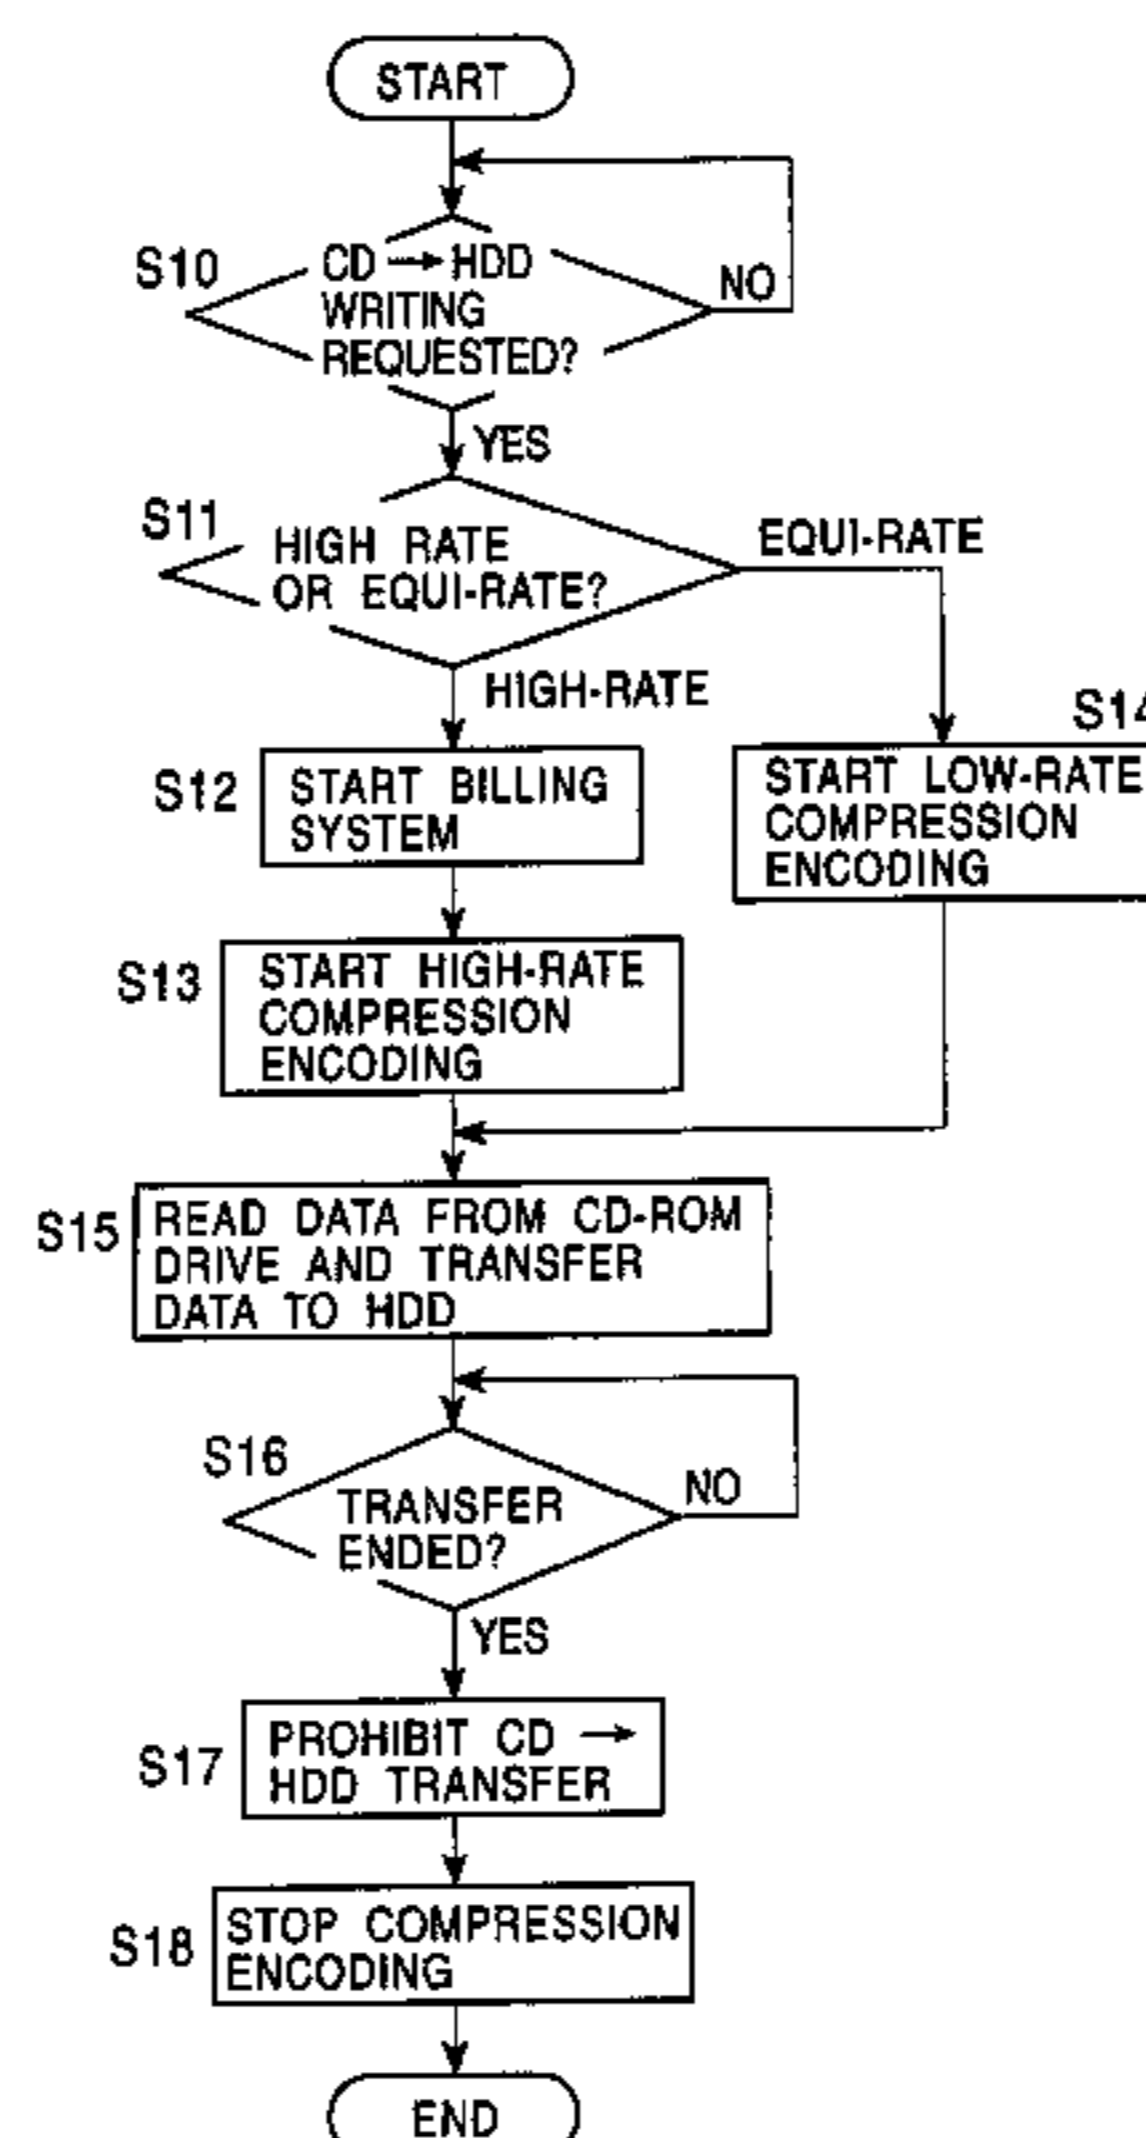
START

S10 CD → HDD WRITING REQUESTED?

NO

YES

S11 HIGH RATE OR EQUI-RATE?

EQUI-RATE

HIGH-RATE

S12 START BILLING SYSTEM

S14 START LOW-RATE COMPRESSION ENCODING

S13 START HIGH-RATE COMPRESSION ENCODING

S15 READ DATA FROM CD-ROM DRIVE AND TRANSFER DATA TO HDD

S16 TRANSFER ENDED?

NO

YES

S17 PROHIBIT CD → HDD TRANSFER

S18 STOP COMPRESSION ENCODING

END